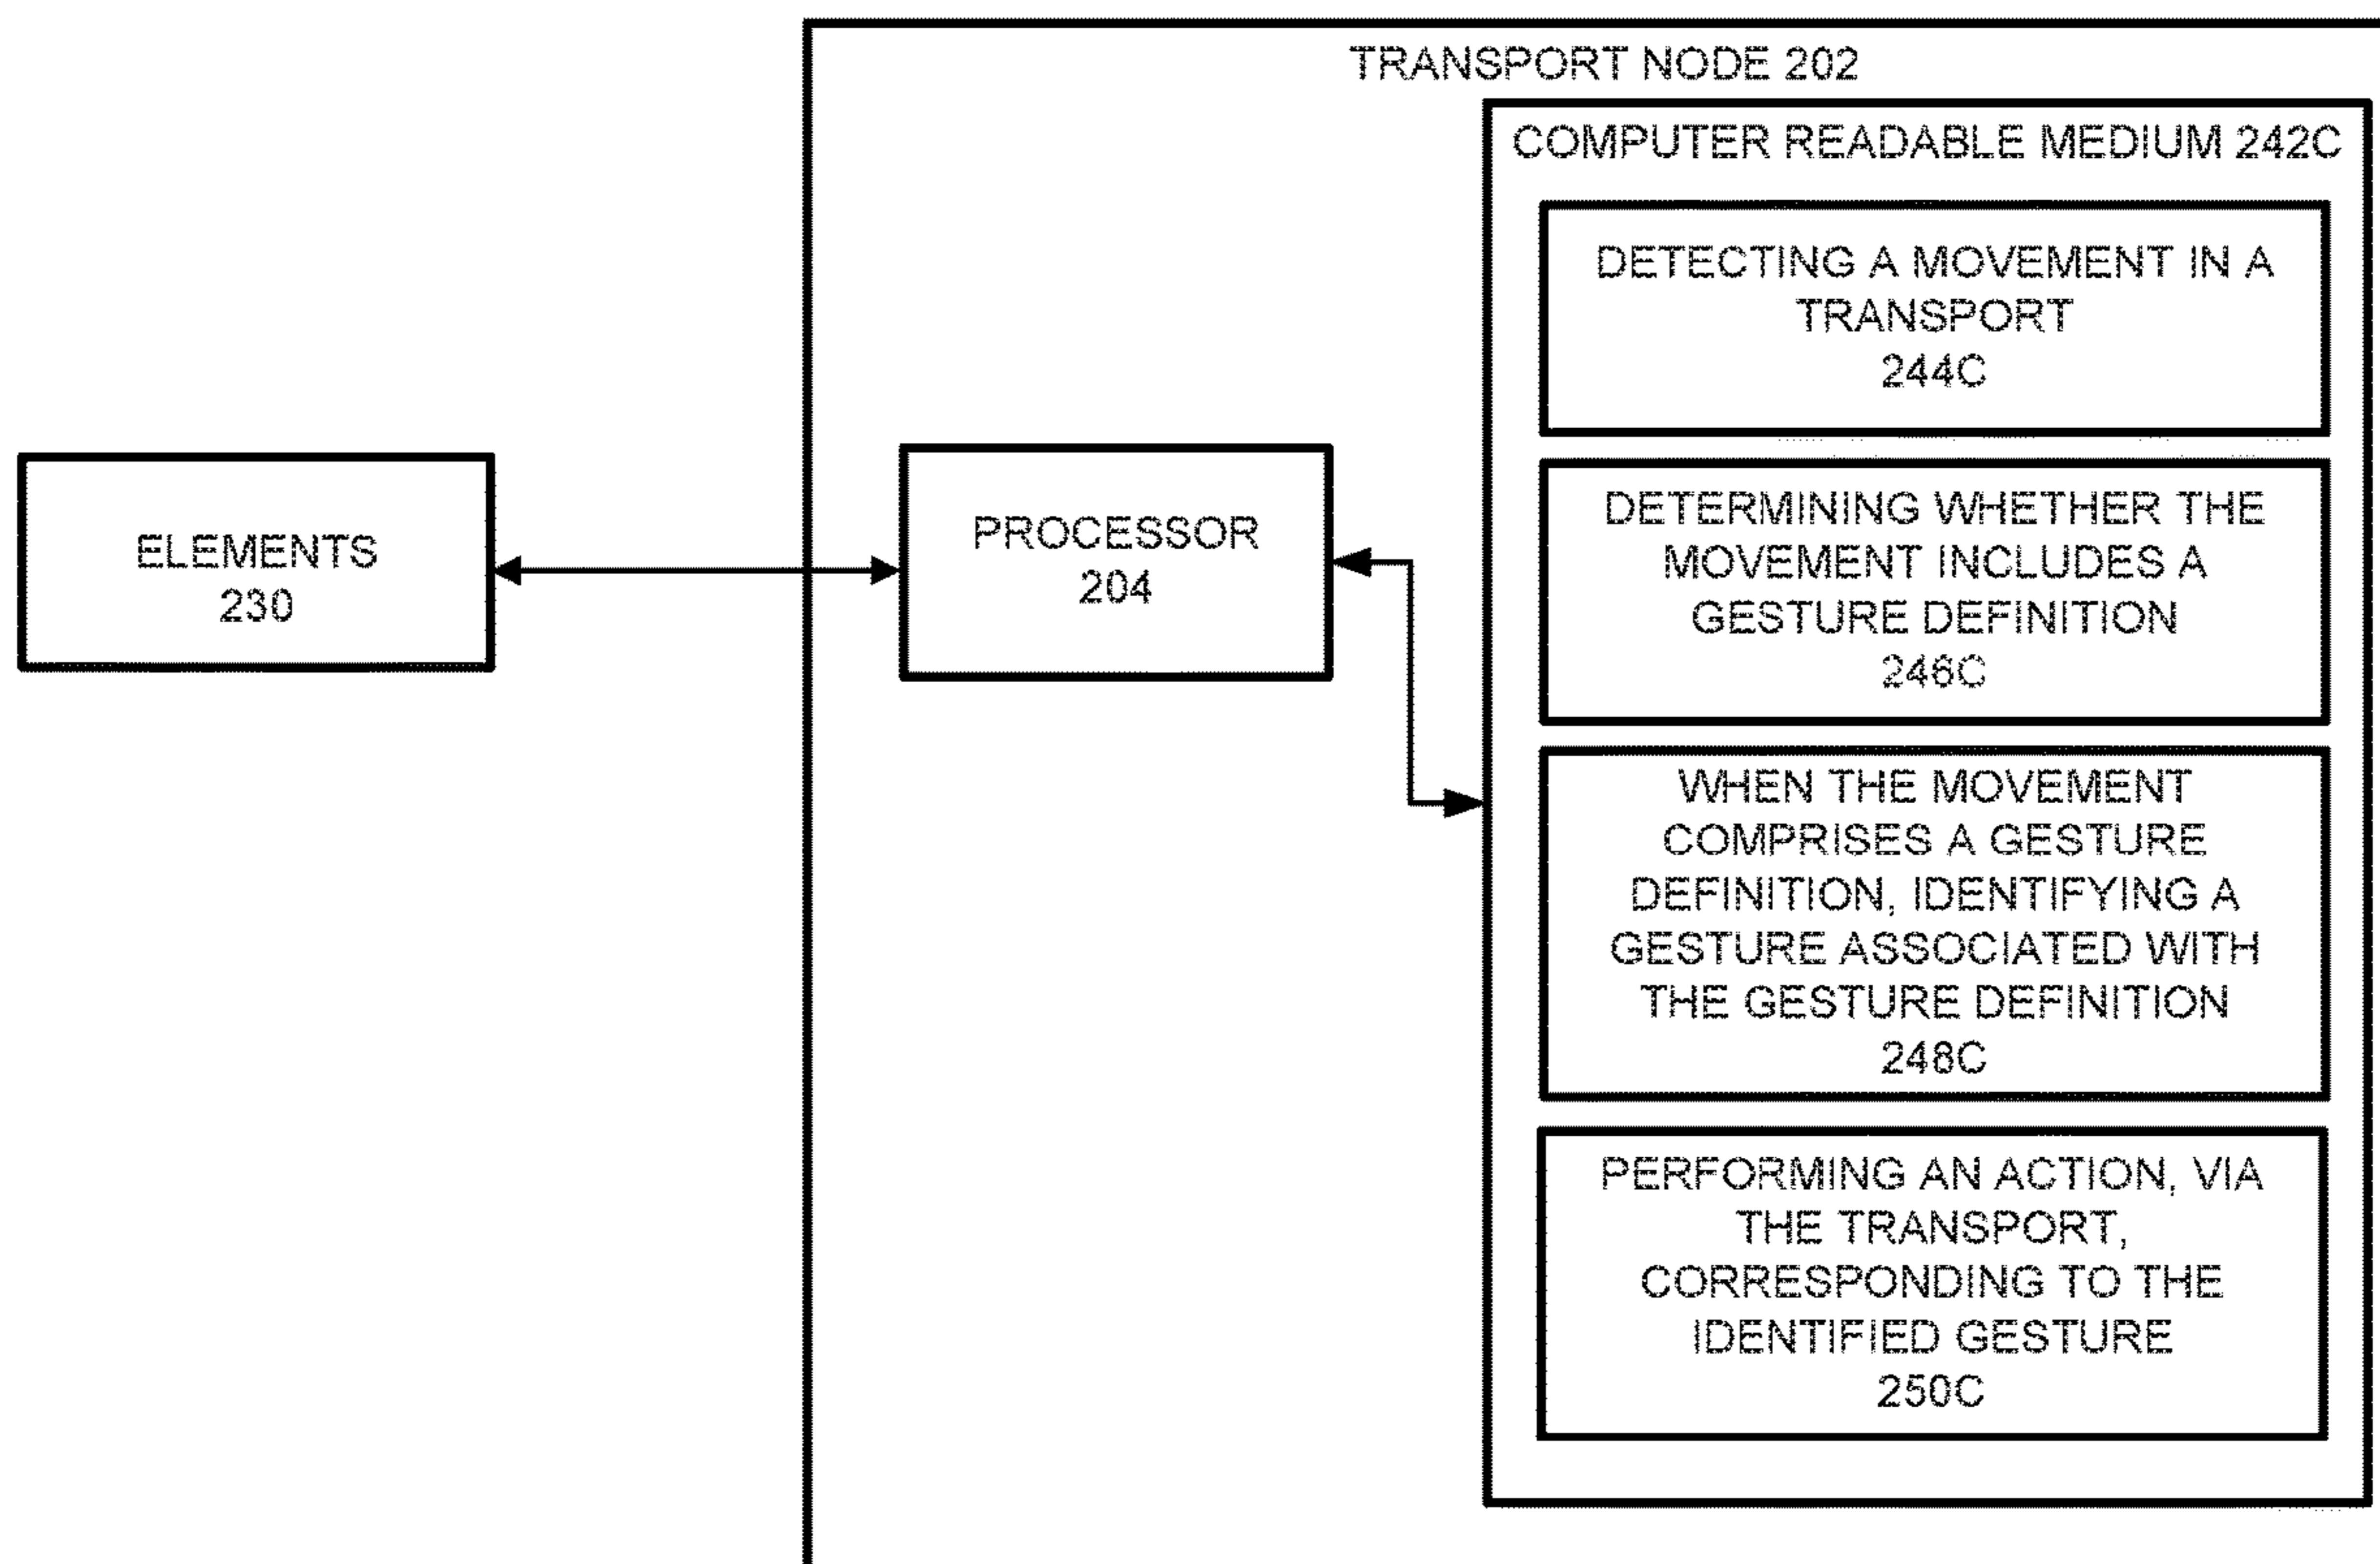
TRANSPORT NODE 202

ELEMENTS
230

PROCESSOR
204

COMPUTER READABLE MEDIUM 242C

DETECTING A MOVEMENT IN A TRANSPORT
244C

DETERMINING WHETHER THE MOVEMENT INCLUDES A GESTURE DEFINITION
246C

WHEN THE MOVEMENT COMPRISES A GESTURE DEFINITION, IDENTIFYING A GESTURE ASSOCIATED WITH THE GESTURE DEFINITION
248C

PERFORMING AN ACTION, VIA THE TRANSPORT, CORRESPONDING TO THE IDENTIFIED GESTURE
250C